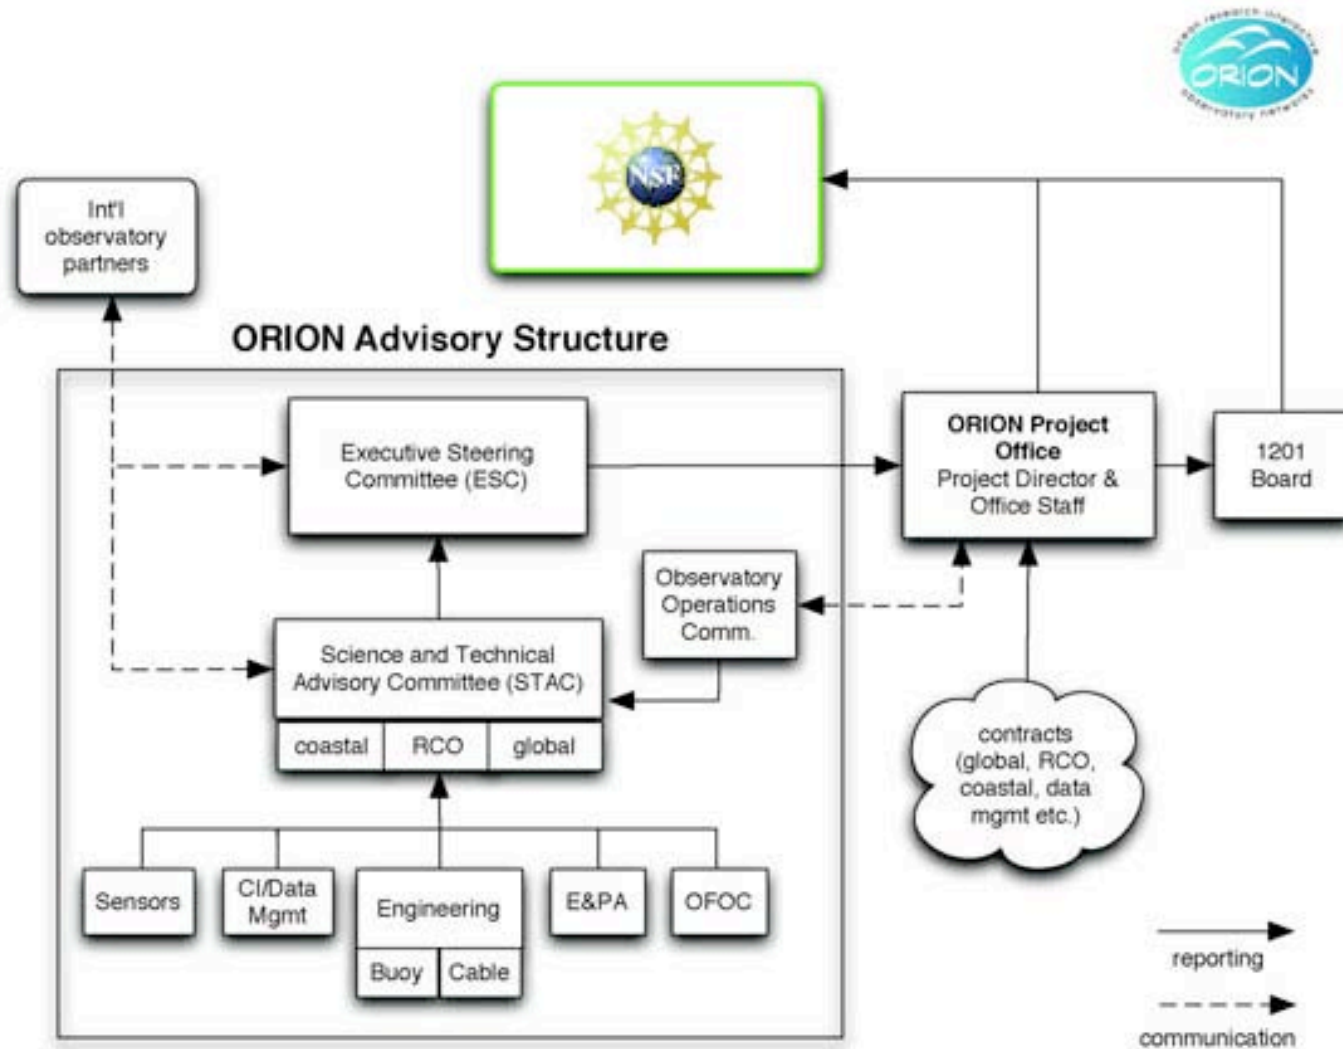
ocean research interactive
ORION
observatory networks

NSF

Int'l observatory partners

ORION Advisory Structure

Executive Steering Committee (ESC)

ORION Project Office
Project Director & Office Staff

1201 Board

Observatory Operations Comm.

Science and Technical Advisory Committee (STAC)

| coastal | RCO | global |
|---|---|---|

contracts (global, RCO, coastal, data mgmt etc.)

Sensors

CI/Data Mgmt

Engineering

| Buoy | Cable |
|---|---|

E&PA

OFOC

reporting

communication